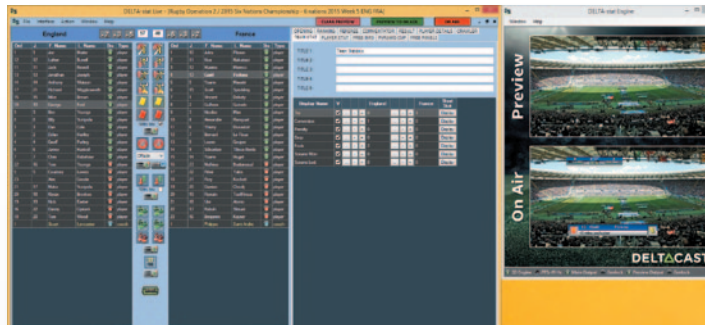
DELTA-stat Live - [Rugby Operation 2 / 2015 Six Nations Championship - 6 nations 2015 Week 5 ENG FRA]

File Interface Action Window Help

CLEAR PREVIEW

PREVIEW TO ON AIR

ON AIR

England

France

Team Statistics

TITLE 1

TITLE 2

TITLE 3

TITLE 4

TITLE 5

Display Name

England

France

Display

DELTA-stat Engine

Window Help

Preview

On Air

DELTACAST